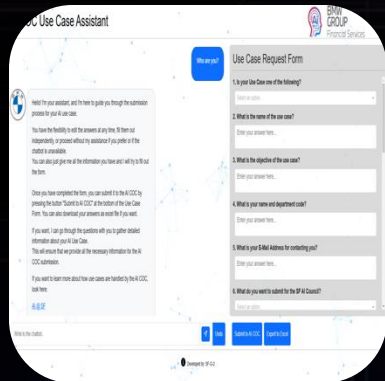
C Use Case Assistant

BMW GROUP Financial Services

Who are you?

Hello! I'm your assistant, and I'm here to guide you through the submission process for your AI use case.

You have the flexibility to edit the answers at any time, fill them out independently, or proceed without my assistance if you prefer or if the chatbot is unavailable.
You can also just give me all the information you have and I will try to fill out the form.

Once you have completed the form, you can submit it to the AI COC by pressing the button "Submit to AI COC" at the bottom of the Use Case Form. You can also download your answers as excel file if you want.

If you want, I can go through the questions with you to gather detailed information about your AI Use Case.
This will ensure that we provide all the necessary information for the AI COC submission.

If you want to learn more about how use cases are handled by the AI COC, look here:
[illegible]

Write to the chatbot...

Use Case Request Form

1. Is your Use Case one of the following?
Select an option

2. What is the name of the use case?
Enter your answer here...

3. What is the objective of the use case?
Enter your answer here...

4. What do your name and department code?
Enter your answer here...

5. What is your E-Mail Address for contacting you?
Enter your answer here...

6. What do you want to submit for the BF AI Council?
Select an option

Clear Submit to AI COC Export to Excel

Developed by: BF-C-2